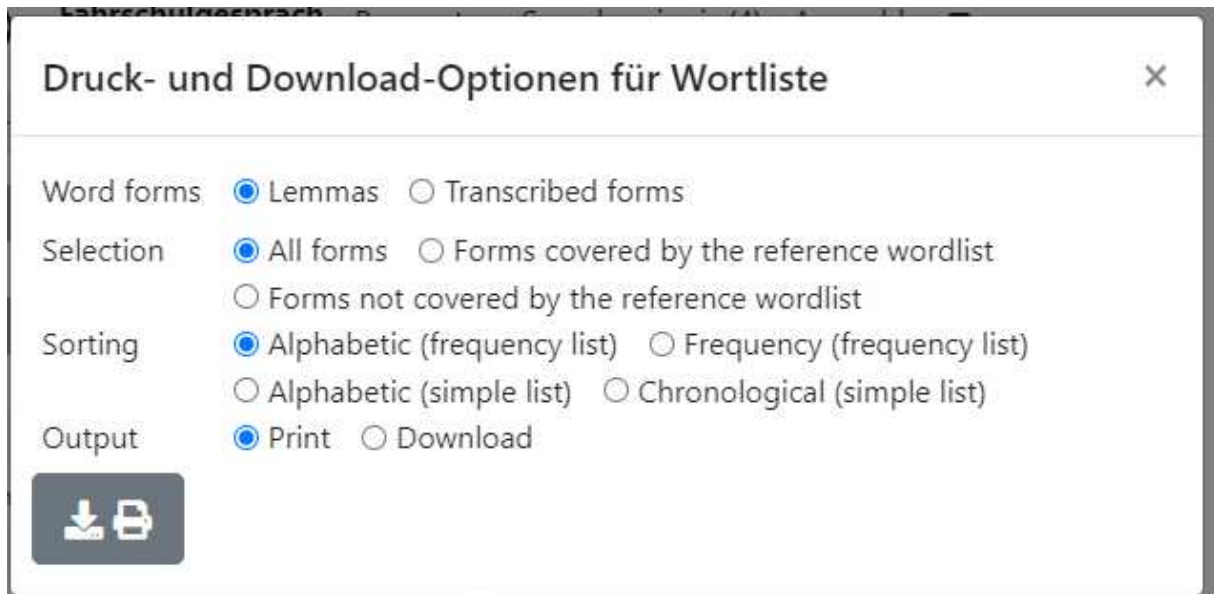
Fahrschulgespräch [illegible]

Druck- und Download-Optionen für Wortliste ×

Word forms ◉ Lemmas ○ Transcribed forms

Selection ◉ All forms ○ Forms covered by the reference wordlist ○ Forms not covered by the reference wordlist

Sorting ◉ Alphabetic (frequency list) ○ Frequency (frequency list) ○ Alphabetic (simple list) ○ Chronological (simple list)

Output ◉ Print ○ Download